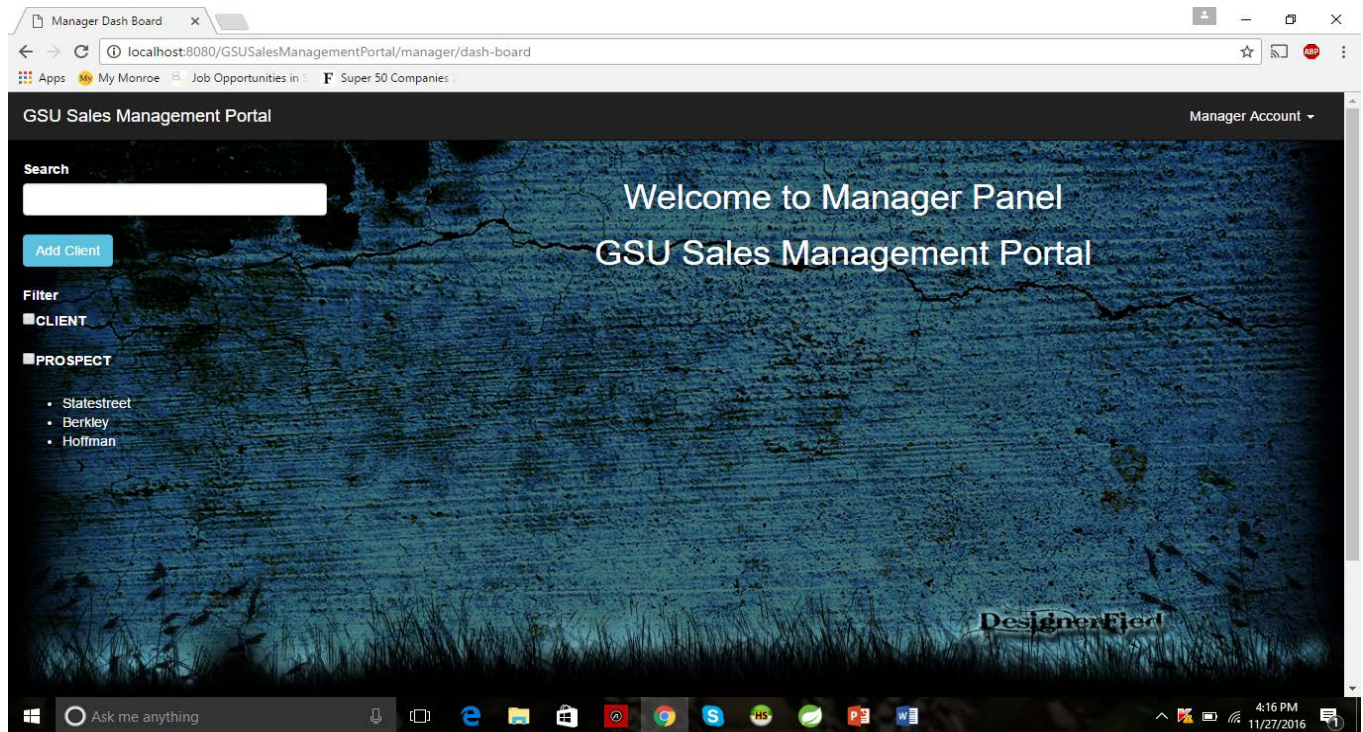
Manager Dash Board ×

localhost:8080/GSUSalesManagementPortal/manager/dash-board

Apps My Monroe Job Opportunities in S Super 50 Companies

GSU Sales Management Portal

Manager Account

Search

Add Client

Filter

CLIENT

PROSPECT

- Statestreet
- Berkley
- Hoffman

Welcome to Manager Panel

GSU Sales Management Portal

DesignerFied

Ask me anything

4:16 PM
11/27/2016